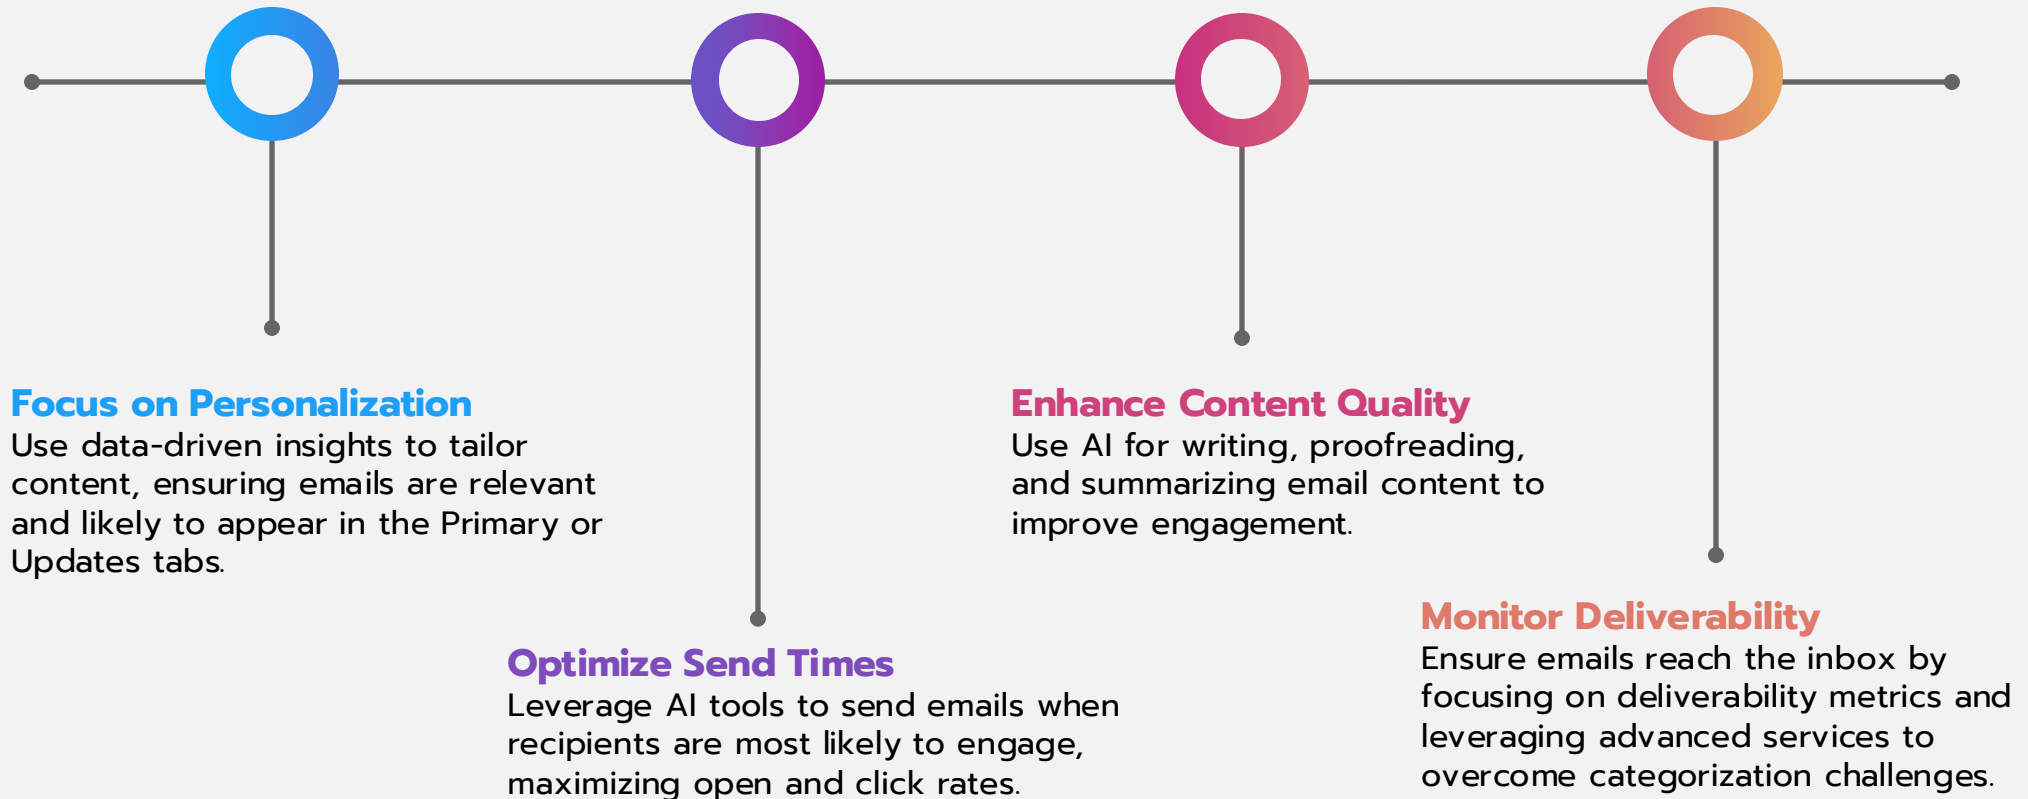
Focus on Personalization
Use data-driven insights to tailor content, ensuring emails are relevant and likely to appear in the Primary or Updates tabs.

Optimize Send Times
Leverage AI tools to send emails when recipients are most likely to engage, maximizing open and click rates.

Enhance Content Quality
Use AI for writing, proofreading, and summarizing email content to improve engagement.

Monitor Deliverability
Ensure emails reach the inbox by focusing on deliverability metrics and leveraging advanced services to overcome categorization challenges.